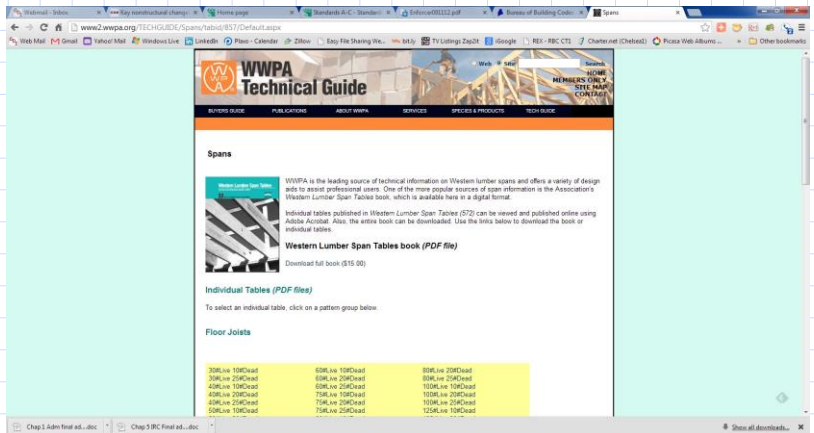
Webmail - Inbox | Key nonstructural change | Home page | Standards A-C - Standard | Enforce091212.pdf | Bureau of Building Codes | Spans

www2.wwpa.org/TECHGUIDE/Spans/tabid/857/Default.aspx

Web Mail | Gmail | Yahoo! Mail | Windows Live | LinkedIn | Plaxo - Calendar | Zillow | Easy File Sharing We... | bit.ly | TV Listings Zap2it | iGoogle | REX - RBC CT1 | Charter.net (Chelsea1) | Picasa Web Albums ... | Other bookmarks

WWPA Technical Guide

Web Site Search

HOME
MEMBERS ONLY
SITE MAP
CONTACT

BUYERS GUIDE | PUBLICATIONS | ABOUT WWPA | SERVICES | SPECIES & PRODUCTS | TECH GUIDE

Spans

Western Lumber Span Tables

WWPA is the leading source of technical information on Western lumber spans and offers a variety of design aids to assist professional users. One of the more popular sources of span information is the Association's *Western Lumber Span Tables* book, which is available here in a digital format.

Individual tables published in *Western Lumber Span Tables* (S72) can be viewed and published online using Adobe Acrobat. Also, the entire book can be downloaded. Use the links below to download the book or individual tables.

Western Lumber Span Tables book *(PDF file)*

Download full book ($15.00)

Individual Tables *(PDF files)*

To select an individual table, click on a pattern group below.

Floor Joists

| | | |
|---|---|---|
| 30#Live 10#Dead | 60#Live 10#Dead | 80#Live 20#Dead |
| 30#Live 20#Dead | 60#Live 20#Dead | 80#Live 25#Dead |
| 40#Live 10#Dead | 60#Live 25#Dead | 100#Live 10#Dead |
| 40#Live 20#Dead | 75#Live 10#Dead | 100#Live 20#Dead |
| 40#Live 25#Dead | 75#Live 20#Dead | 100#Live 25#Dead |
| 50#Live 10#Dead | 75#Live 25#Dead | 125#Live 10#Dead |

Chap 1 Adm final ad....doc | Chap 5 IRC Final ed....doc | Show all downloads...